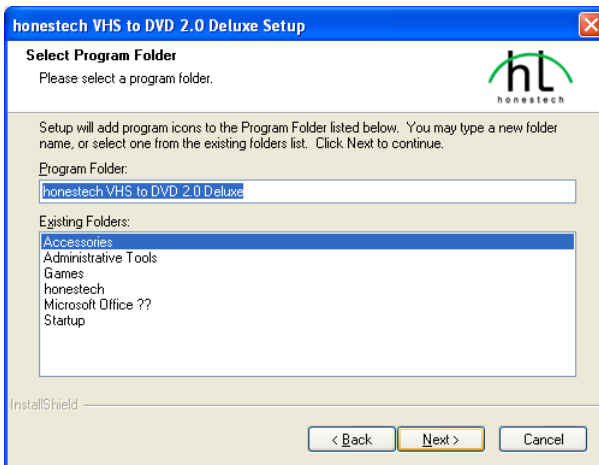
honestech VHS to DVD 2.0 Deluxe Setup

Select Program Folder
Please select a program folder.

hL
honestech

Setup will add program icons to the Program Folder listed below. You may type a new folder name, or select one from the existing folders list. Click Next to continue.

Program Folder:
honestech VHS to DVD 2.0 Deluxe

Existing Folders:
Accessories
Administrative Tools
Games
honestech
Microsoft Office ??
Startup

InstallShield

< Back
Next >
Cancel